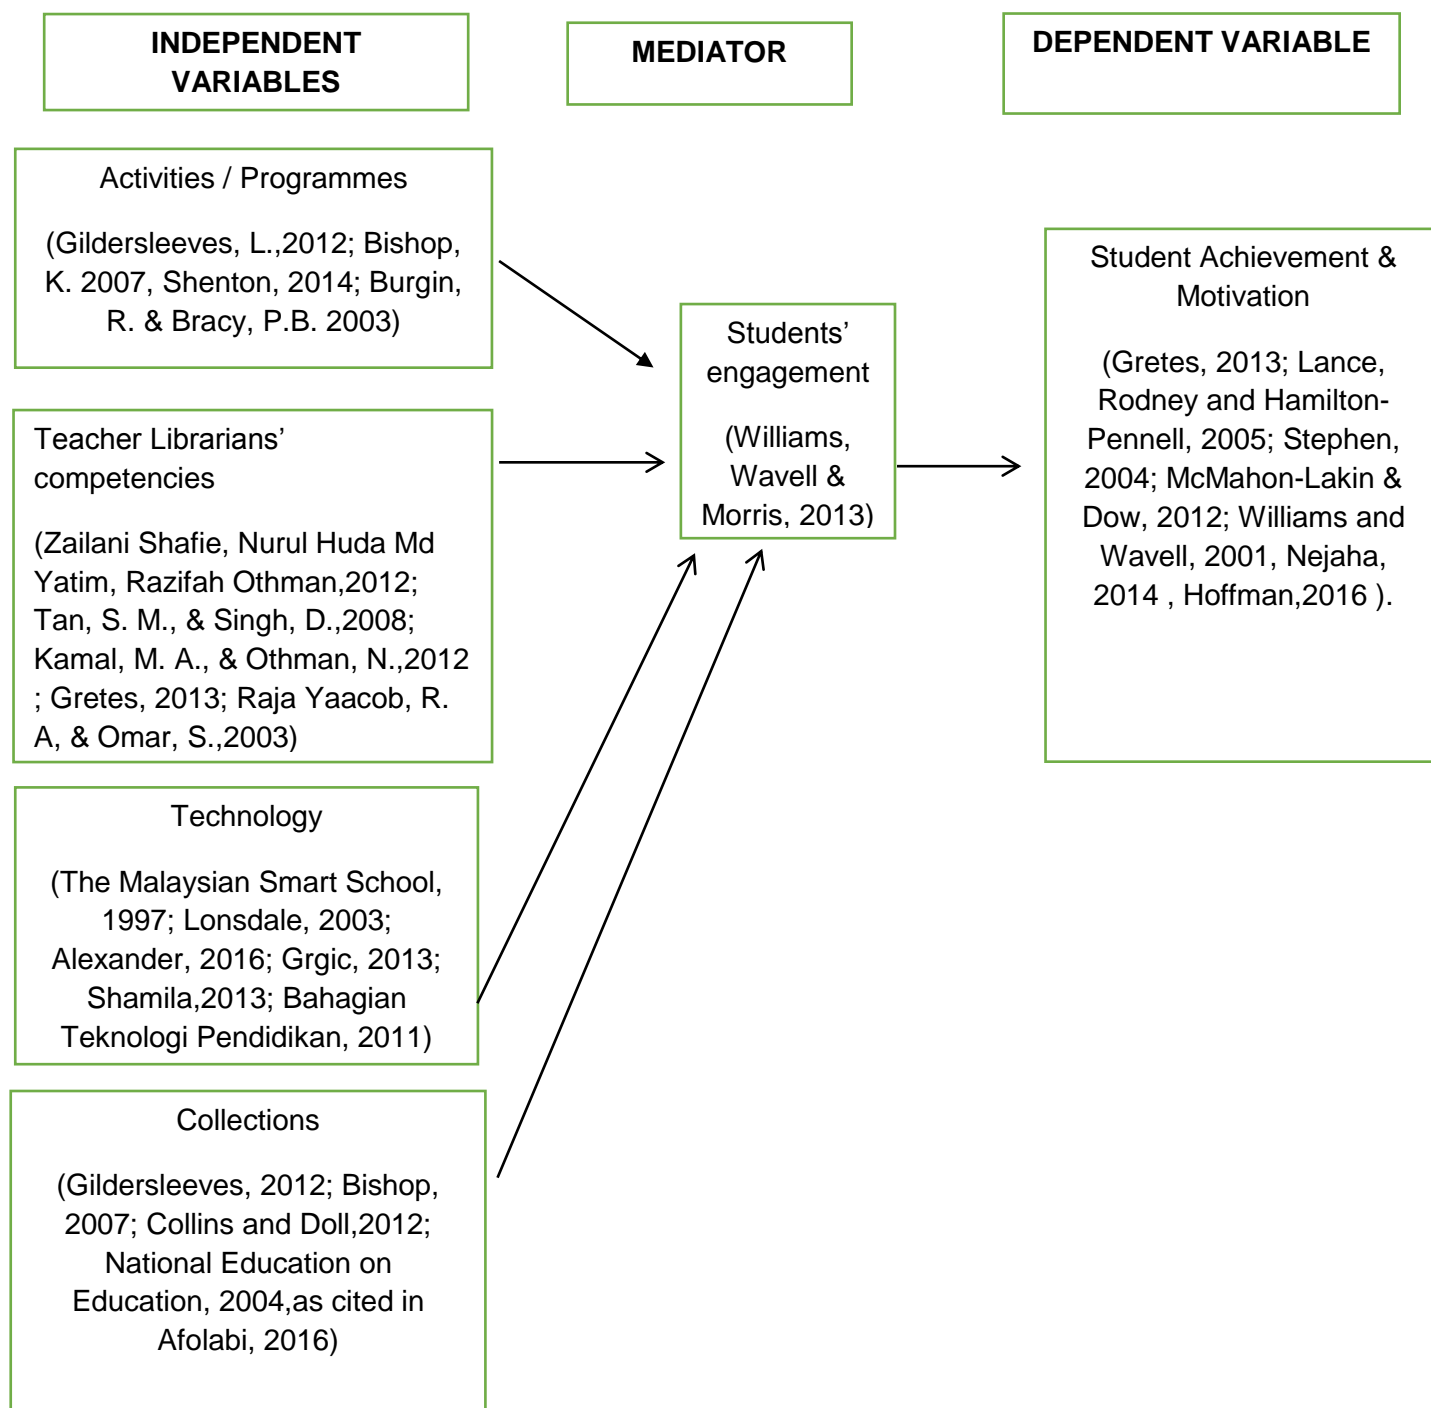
INDEPENDENT VARIABLES

MEDIATOR

DEPENDENT VARIABLE

Activities / Programmes

(Gildersleeves, L.,2012; Bishop, K. 2007, Shenton, 2014; Burgin, R. & Bracy, P.B. 2003)

Teacher Librarians' competencies

(Zailani Shafie, Nurul Huda Md Yatim, Razifah Othman,2012; Tan, S. M., & Singh, D.,2008; Kamal, M. A., & Othman, N.,2012 ; Gretes, 2013; Raja Yaacob, R. A, & Omar, S.,2003)

Technology

(The Malaysian Smart School, 1997; Lonsdale, 2003; Alexander, 2016; Grgic, 2013; Shamila,2013; Bahagian Teknologi Pendidikan, 2011)

Collections

(Gildersleeves, 2012; Bishop, 2007; Collins and Doll,2012; National Education on Education, 2004,as cited in Afolabi, 2016)

Students' engagement

(Williams, Wavell & Morris, 2013)

Student Achievement & Motivation

(Gretes, 2013; Lance, Rodney and Hamilton-Pennell, 2005; Stephen, 2004; McMahon-Lakin & Dow, 2012; Williams and Wavell, 2001, Nejaha, 2014 , Hoffman,2016 ).